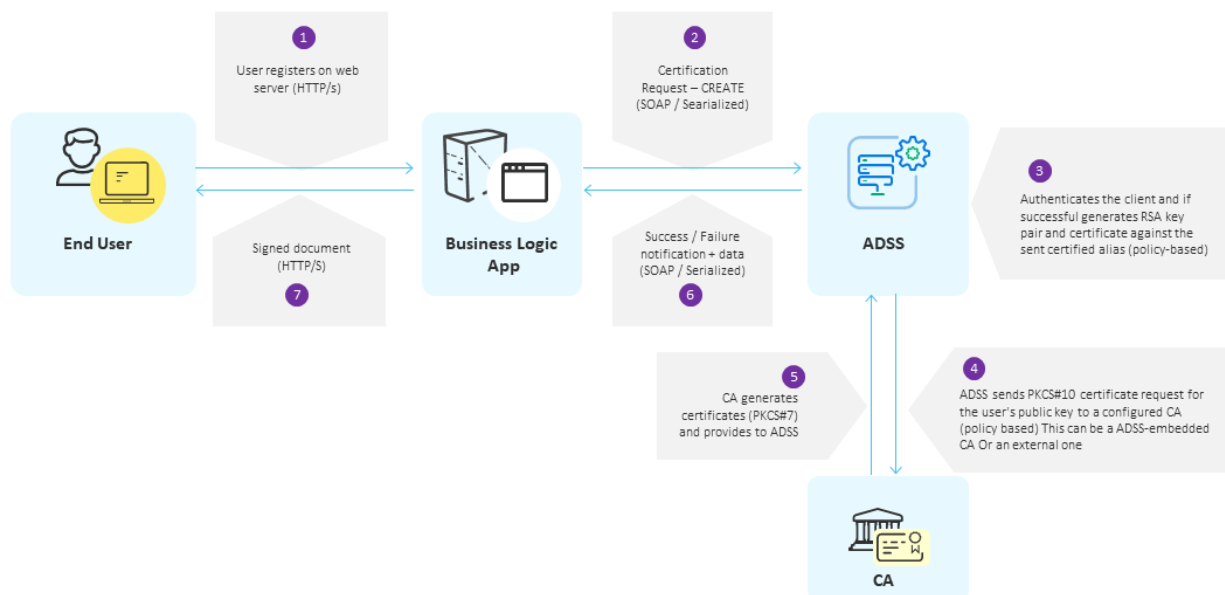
1

User registers on web server (HTTP/s)

2

Certification Request – CREATE (SOAP / Searialized)

End User

Business Logic App

ADSS

3

Authenticates the client and if successful generates RSA key pair and certificate against the sent certified alias (policy-based)

Signed document (HTTP/S)

7

Success / Failure notification + data (SOAP / Serialized)

6

5

CA generates certificates (PKCS#7) and provides to ADSS

4

ADSS sends PKCS#10 certificate request for the user's public key to a configured CA (policy based) This can be a ADSS-embedded CA Or an external one

CA